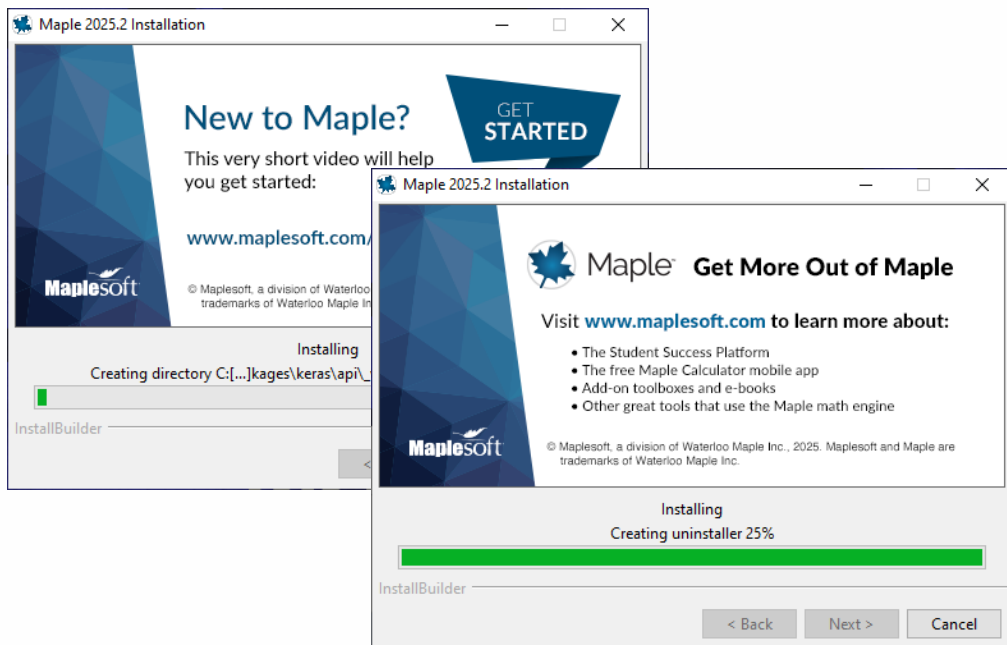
Maple 2025.2 Installation

New to Maple?

This very short video will help you get started:

GET STARTED

www.maplesoft.com/

Maplesoft

© Maplesoft, a division of Waterloo trademarks of Waterloo Maple Inc

Installing

Creating directory C:[...]kages\keras\api\_

InstallBuilder

<

Maple 2025.2 Installation

Maple Get More Out of Maple

Visit www.maplesoft.com to learn more about:

- The Student Success Platform
- The free Maple Calculator mobile app
- Add-on toolboxes and e-books
- Other great tools that use the Maple math engine

Maplesoft

© Maplesoft, a division of Waterloo Maple Inc., 2025. Maplesoft and Maple are trademarks of Waterloo Maple Inc.

Installing

Creating uninstaller 25%

InstallBuilder

< Back Next > Cancel